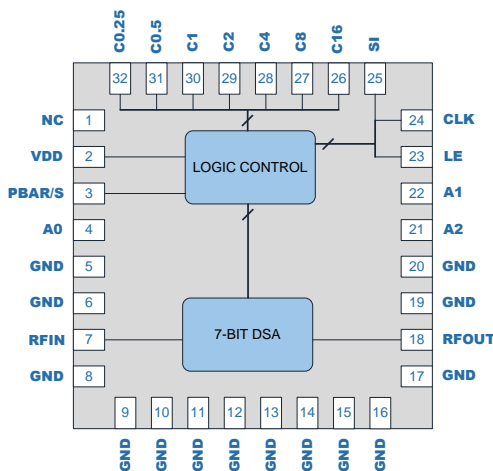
C0.25 C0.5 C1 C2 C4 C8 C16 SI

32 31 30 29 28 27 26 25

NC 1
VDD 2
PBAR/S 3
A0 4
GND 5
GND 6
RFIN 7
GND 8

LOGIC CONTROL

7-BIT DSA

24 CLK
23 LE
22 A1
21 A2
20 GND
19 GND
18 RFOUT
17 GND

9 10 11 12 13 14 15 16

GND GND GND GND GND GND GND GND